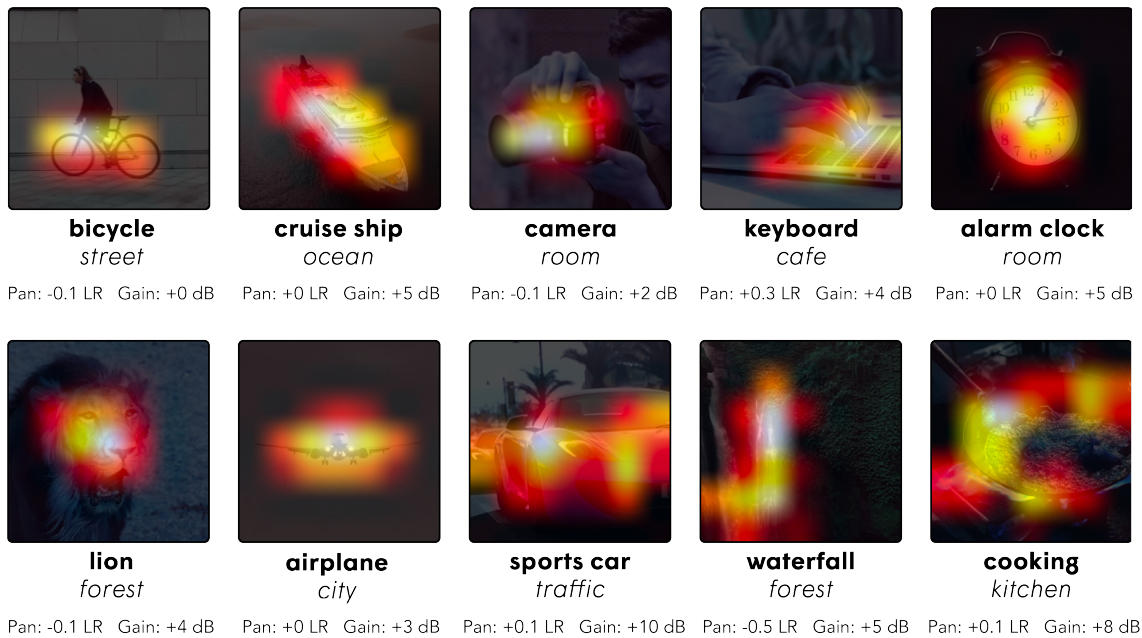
**bicycle**
*street*
Pan: -0.1 LR Gain: +0 dB

**cruise ship**
*ocean*
Pan: +0 LR Gain: +5 dB

**camera**
*room*
Pan: -0.1 LR Gain: +2 dB

**keyboard**
*cafe*
Pan: +0.3 LR Gain: +4 dB

**alarm clock**
*room*
Pan: +0 LR Gain: +5 dB

**lion**
*forest*
Pan: -0.1 LR Gain: +4 dB

**airplane**
*city*
Pan: +0 LR Gain: +3 dB

**sports car**
*traffic*
Pan: +0.1 LR Gain: +10 dB

**waterfall**
*forest*
Pan: -0.5 LR Gain: +5 dB

**cooking**
*kitchen*
Pan: +0.1 LR Gain: +8 dB